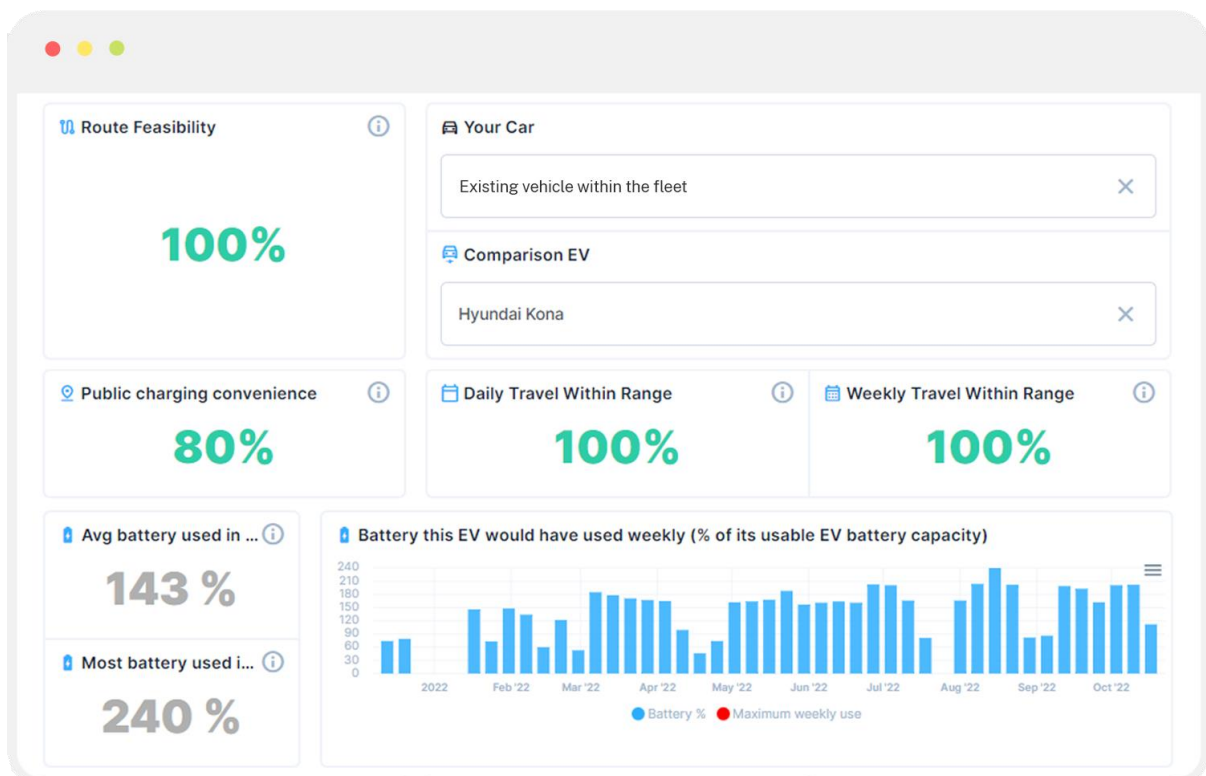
Route Feasibility

100%

Your Car

Existing vehicle within the fleet ×

Comparison EV

Hyundai Kona ×

Public charging convenience

80%

Daily Travel Within Range

100%

Weekly Travel Within Range

100%

Avg battery used in ...

143 %

Most battery used i...

240 %

Battery this EV would have used weekly (% of its usable EV battery capacity)

240
210
180
150
120
90
60
30
0

2022 Feb '22 Mar '22 Apr '22 May '22 Jun '22 Jul '22 Aug '22 Sep '22 Oct '22

Battery % Maximum weekly use